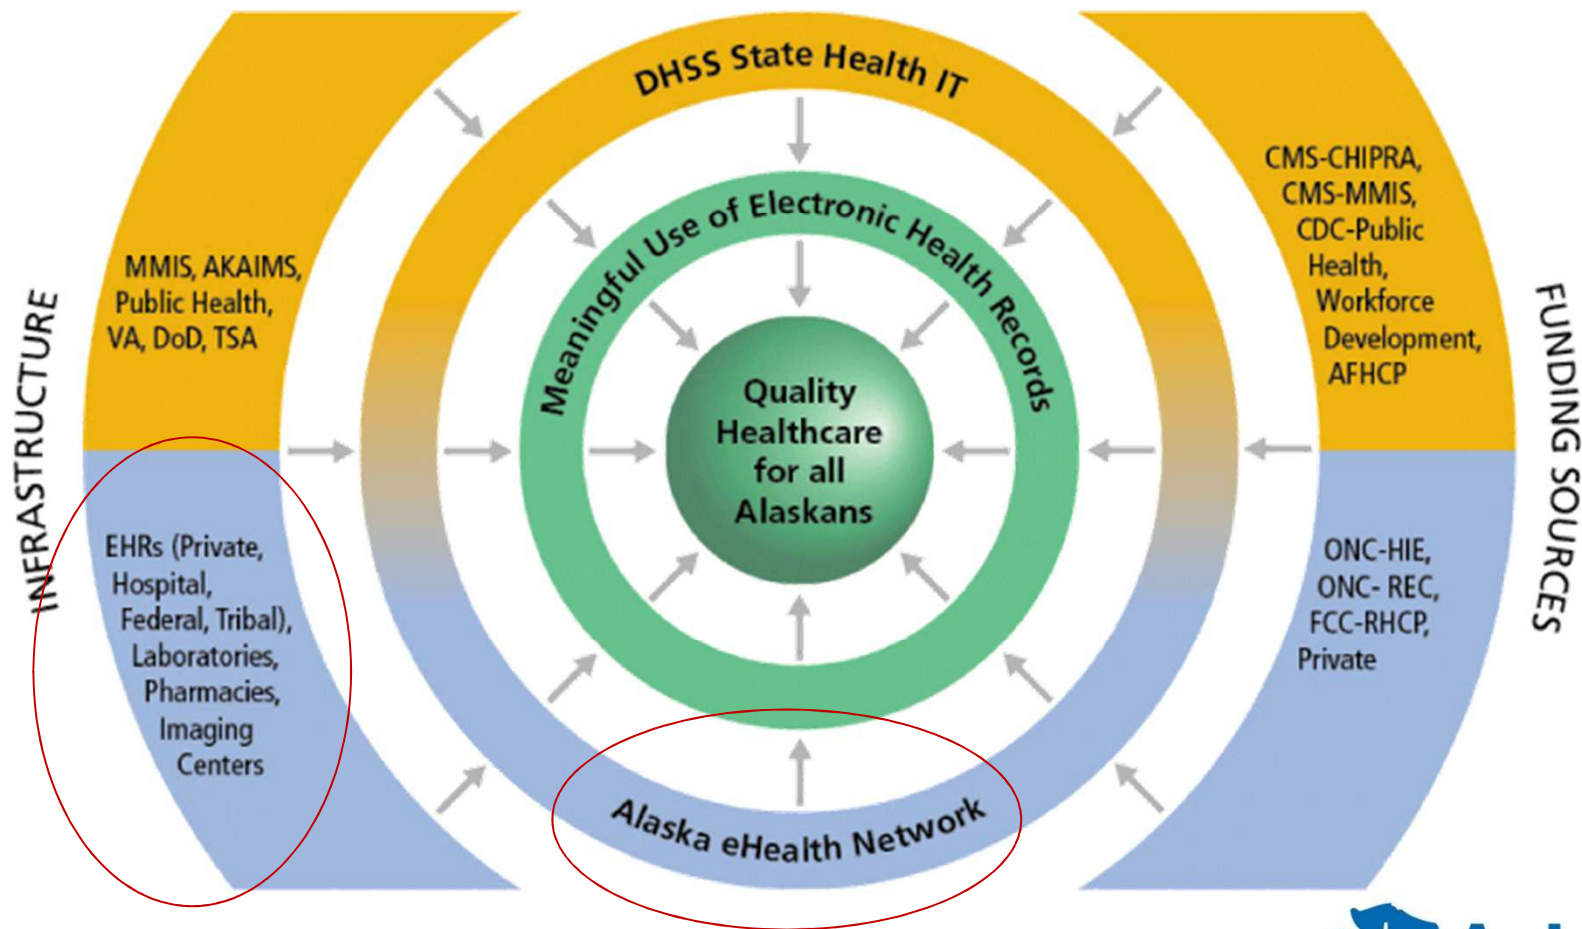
INFRASTRUCTURE

MMIS, AKAIMS, Public Health, VA, DoD, TSA

EHRs (Private, Hospital, Federal, Tribal), Laboratories, Pharmacies, Imaging Centers

DHSS State Health IT

Meaningful Use of Electronic Health Records

Quality Healthcare for all Alaskans

Alaska eHealth Network

CMS-CHIPRA, CMS-MMIS, CDC-Public Health, Workforce Development, AFHCP

ONC-HIE, ONC- REC, FCC-RHCP, Private

FUNDING SOURCES